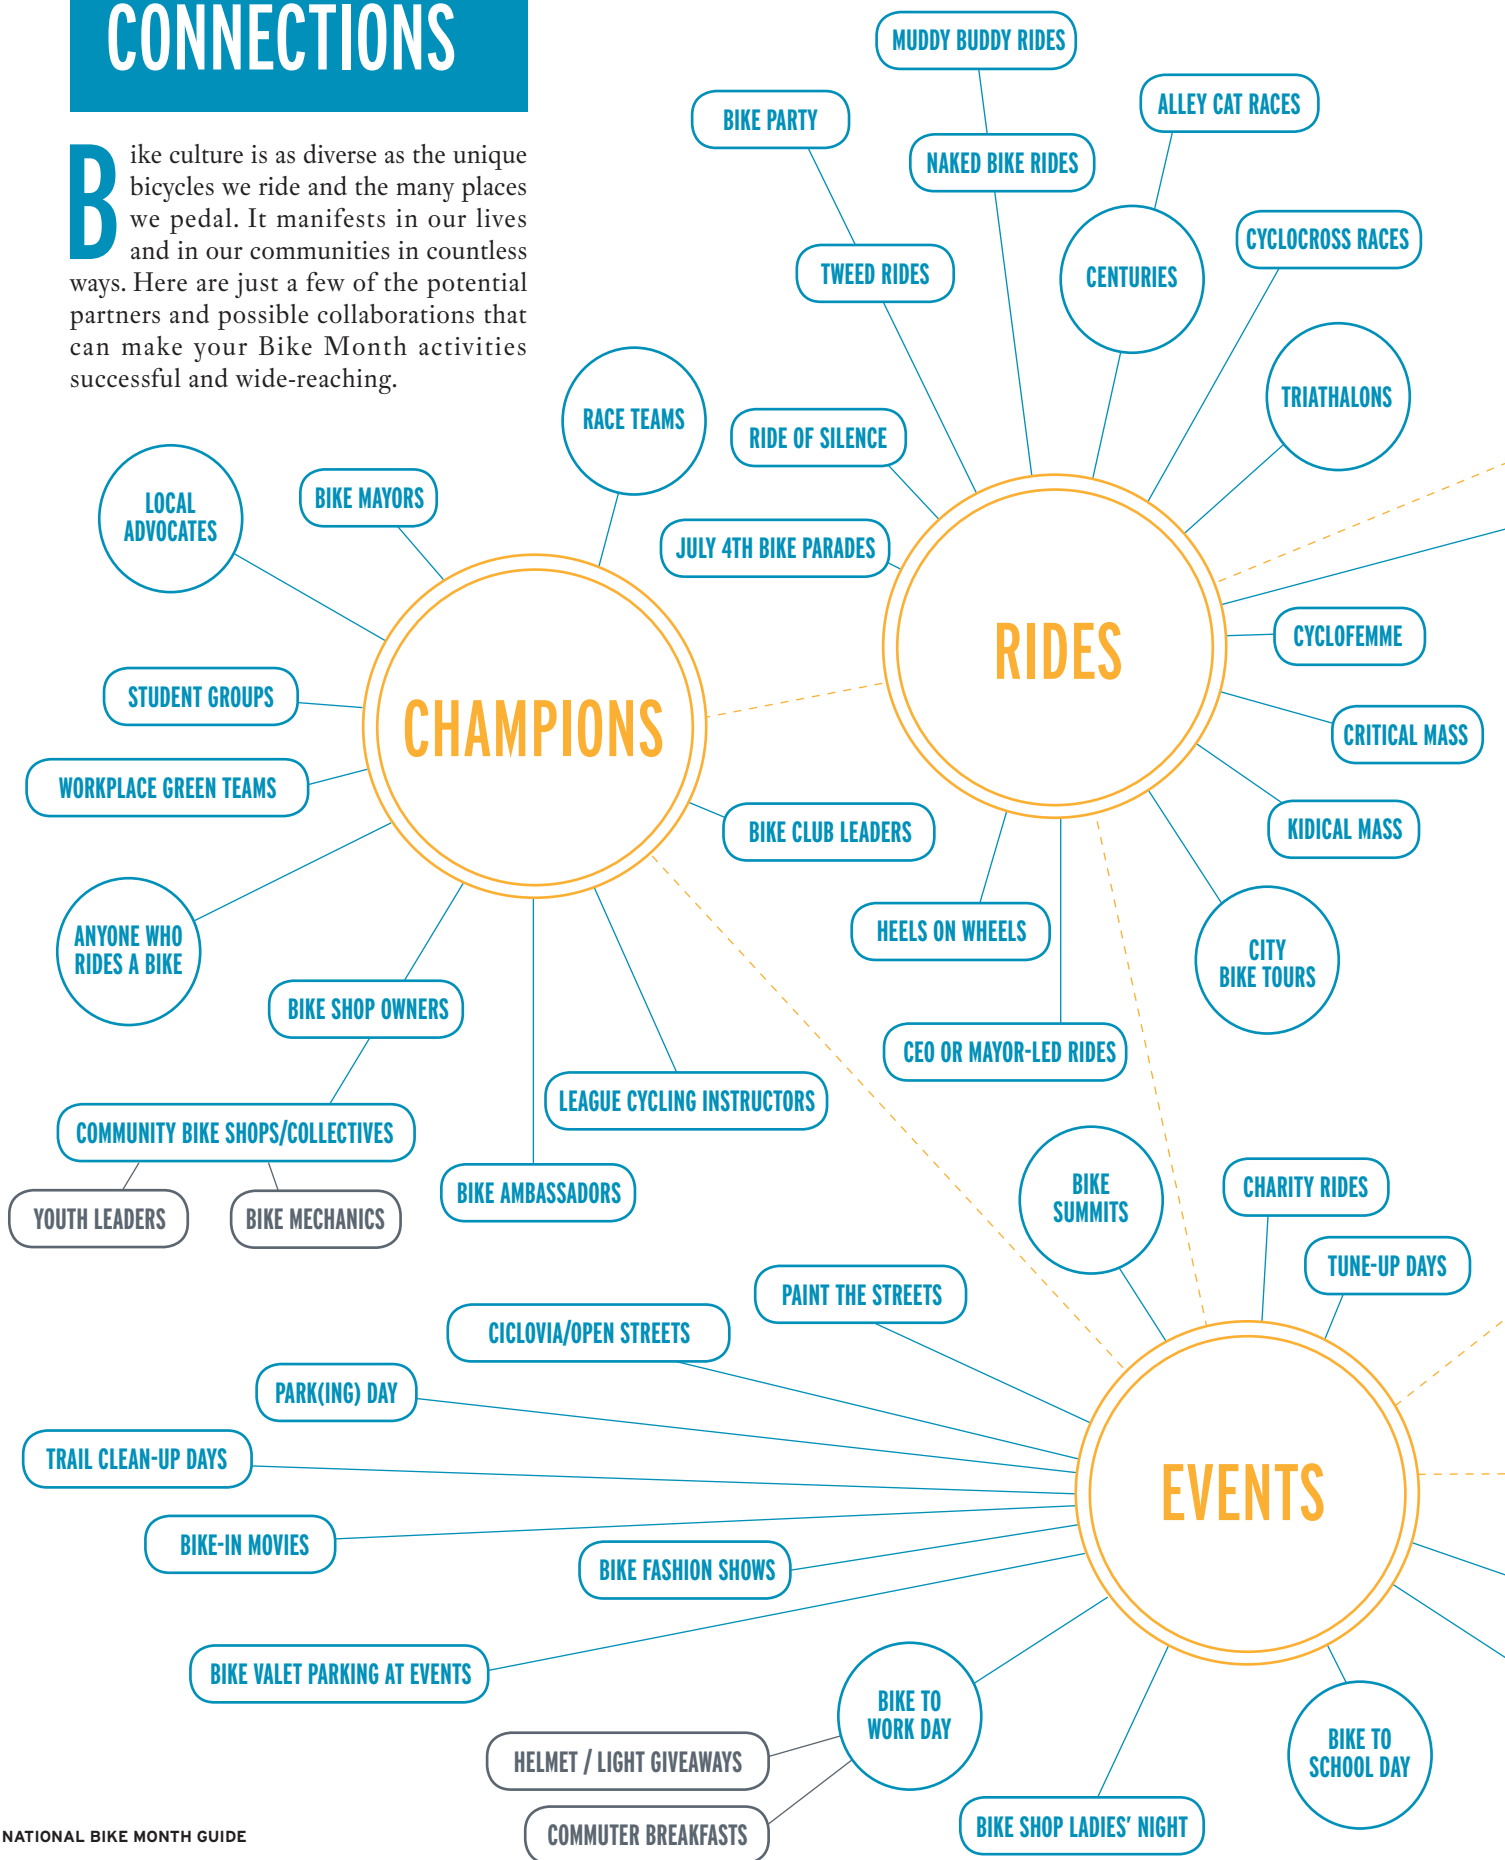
CONNECTIONS

Bike culture is as diverse as the unique bicycles we ride and the many places we pedal. It manifests in our lives and in our communities in countless ways. Here are just a few of the potential partners and possible collaborations that can make your Bike Month activities successful and wide-reaching.

MUDDY BUDDY RIDES
BIKE PARTY
ALLEY CAT RACES
NAKED BIKE RIDES
CENTURIES
CYCLOCROSS RACES
TWEED RIDES
TRIATHALONS
RACE TEAMS
RIDE OF SILENCE
LOCAL ADVOCATES
BIKE MAYORS
JULY 4TH BIKE PARADES
RIDES
CYCLOFEMME
CHAMPIONS
STUDENT GROUPS
CRITICAL MASS
WORKPLACE GREEN TEAMS
KIDICAL MASS
BIKE CLUB LEADERS
HEELS ON WHEELS
ANYONE WHO RIDES A BIKE
CITY BIKE TOURS
BIKE SHOP OWNERS
CEO OR MAYOR-LED RIDES
LEAGUE CYCLING INSTRUCTORS
COMMUNITY BIKE SHOPS/COLLECTIVES
BIKE SUMMITS
CHARITY RIDES
YOUTH LEADERS
BIKE MECHANICS
BIKE AMBASSADORS
TUNE-UP DAYS
PAINT THE STREETS
CICLOVIA/OPEN STREETS
PARK(ING) DAY
TRAIL CLEAN-UP DAYS
EVENTS
BIKE-IN MOVIES
BIKE FASHION SHOWS
BIKE VALET PARKING AT EVENTS
BIKE TO WORK DAY
BIKE TO SCHOOL DAY
HELMET / LIGHT GIVEAWAYS
COMMUTER BREAKFASTS
BIKE SHOP LADIES' NIGHT
NATIONAL BIKE MONTH GUIDE